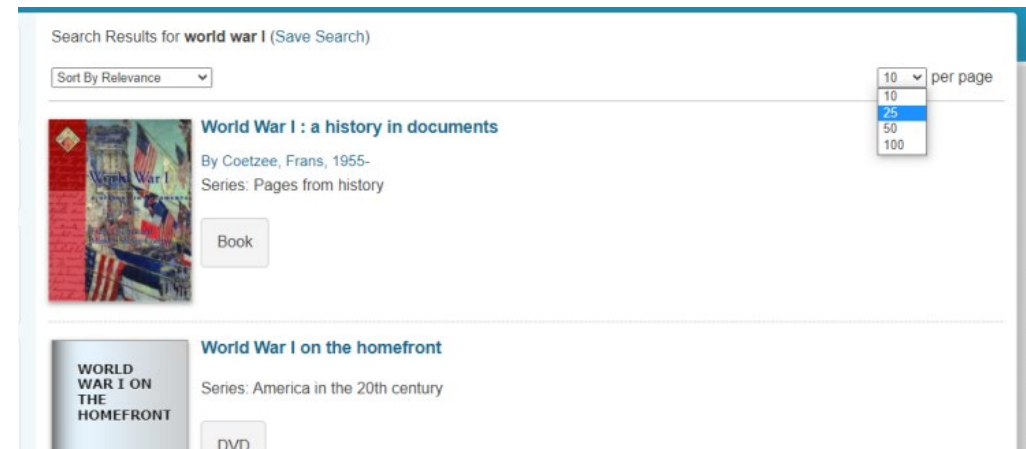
Search Results for **world war I** (Save Search)

Sort By Relevance

10 per page
10
25
50
100

World War I
World War I : a history in documents
By Coetzee, Frans, 1955-
Series: Pages from history
Book

WORLD WAR I ON THE HOMEFRONT
World War I on the homefront
Series: America in the 20th century
DVD